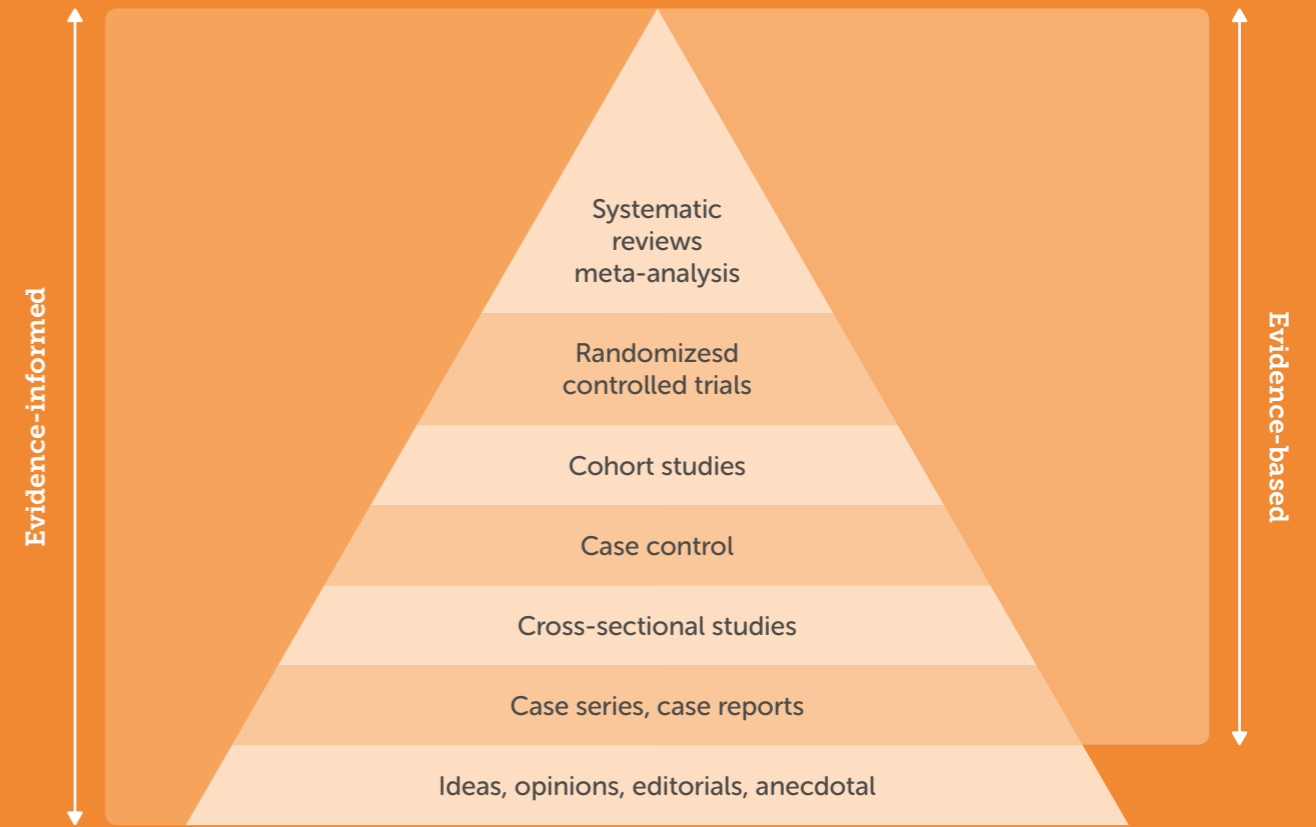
Evidence-informed

Systematic reviews meta-analysis

Randomizesd controlled trials

Cohort studies

Case control

Cross-sectional studies

Case series, case reports

Ideas, opinions, editorials, anecdotal

Evidence-based